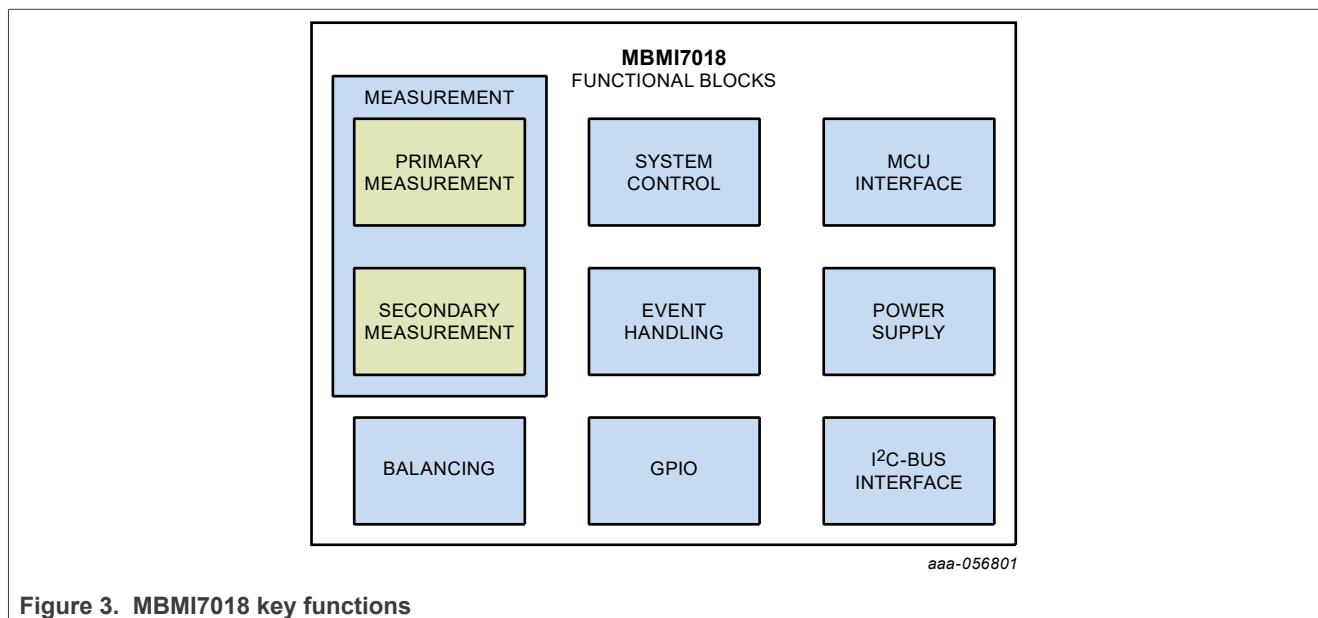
MBMI7018
FUNCTIONAL BLOCKS

MEASUREMENT

PRIMARY MEASUREMENT

SECONDARY MEASUREMENT

SYSTEM CONTROL

MCU INTERFACE

EVENT HANDLING

POWER SUPPLY

BALANCING

GPIO

$I^2C$-BUS INTERFACE

aaa-056801

Figure 3. MBMI7018 key functions